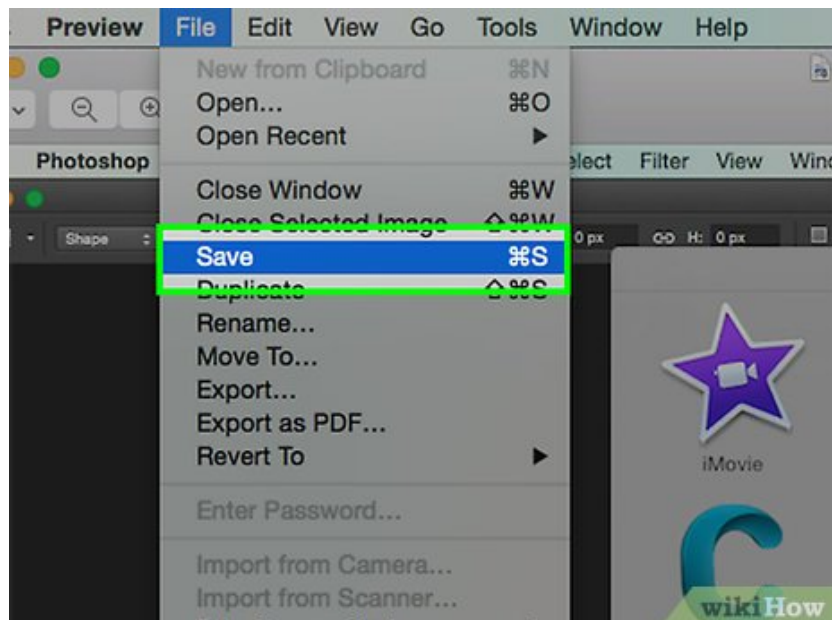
Preview File Edit View Go Tools Window Help

New from Clipboard ⌘N
Open... ⌘O
Open Recent ▶
Close Window ⌘W
Close Selected Image ⇧⌘W
Save ⌘S
Duplicate ⇧⌘S
Rename...
Move To...
Export...
Export as PDF...
Revert To ▶
Enter Password...
Import from Camera...
Import from Scanner...

Photoshop
elect Filter View Win
Shape
0 px
H: 0 px
iMovie
wikiHow